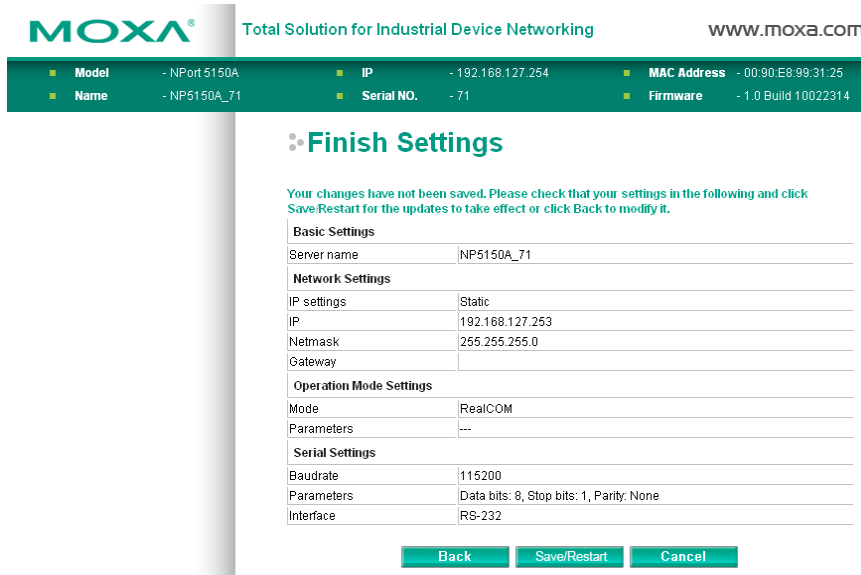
MOXA®

Total Solution for Industrial Device Networking

www.moxa.com

Model - NPort 5150A
Name - NP5150A_71
IP - 192.168.127.254
Serial NO. - 71
MAC Address - 00:90:E8:99:31:25
Firmware - 1.0 Build 10022314

Finish Settings

Your changes have not been saved. Please check that your settings in the following and click Save/Restart for the updates to take effect or click Back to modify it.

| Basic Settings | |
|---|---|
| Server name | NP5150A_71 |
| Network Settings | |
| IP settings | Static |
| IP | 192.168.127.253 |
| Netmask | 255.255.255.0 |
| Gateway | |
| Operation Mode Settings | |
| Mode | RealCOM |
| Parameters | --- |
| Serial Settings | |
| Baudrate | 115200 |
| Parameters | Data bits: 8, Stop bits: 1, Parity: None |
| Interface | RS-232 |

Back Save/Restart Cancel